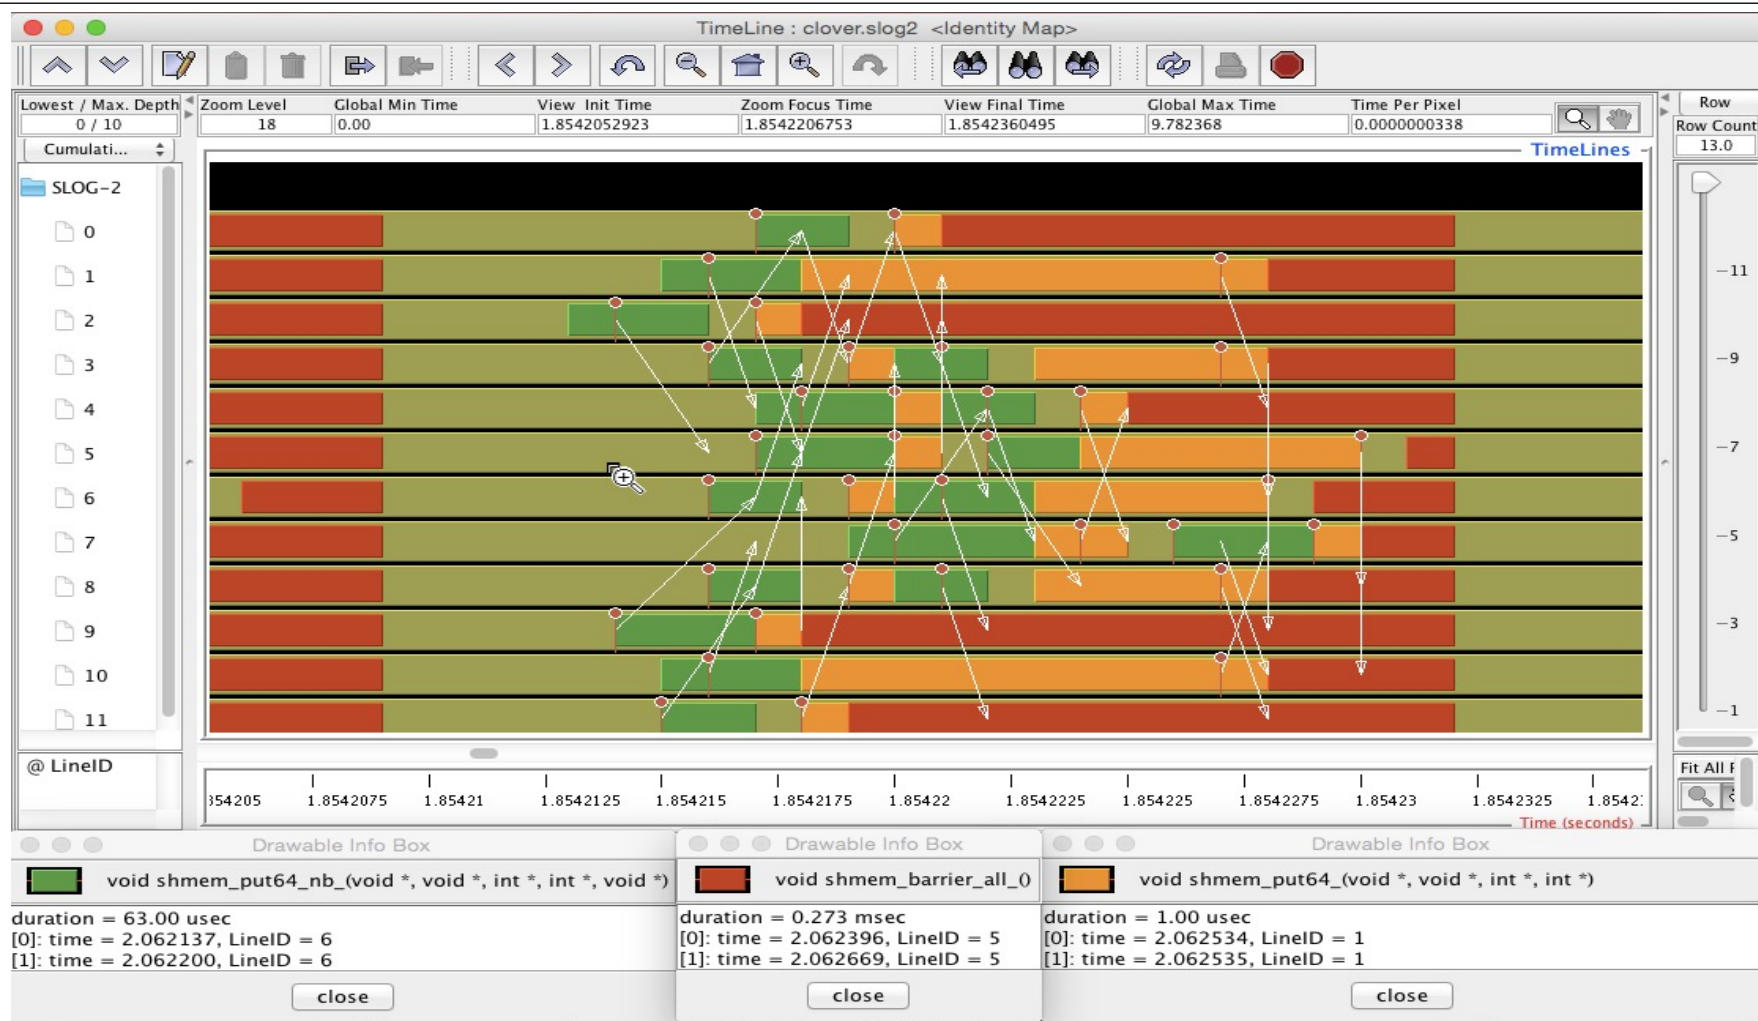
TimeLine : clover.slog2 <Identity Map>

| Lowest / Max. Depth | Zoom Level | Global Min Time | View Init Time | Zoom Focus Time | View Final Time | Global Max Time | Time Per Pixel |
|---|---|---|---|---|---|---|---|
| 0 / 10 | 18 | 0.00 | 1.8542052923 | 1.8542206753 | 1.8542360495 | 9.782368 | 0.0000000338 |

Row
Row Count
13.0

Cumulati...

TimeLines

SLOG-2
0
1
2
3
4
5
6
7
8
9
10
11

-11
-9
-7
-5
-3
-1

@ LineID

354205 1.8542075 1.85421 1.8542125 1.854215 1.8542175 1.85422 1.8542225 1.854225 1.8542275 1.85423 1.8542325 1.8542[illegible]

Time (seconds)

Fit All F

Drawable Info Box
void shmem_put64_nb_(void *, void *, int *, int *, void *)
duration = 63.00 usec
[0]: time = 2.062137, LineID = 6
[1]: time = 2.062200, LineID = 6
close

Drawable Info Box
void shmem_barrier_all_()
duration = 0.273 msec
[0]: time = 2.062396, LineID = 5
[1]: time = 2.062669, LineID = 5
close

Drawable Info Box
void shmem_put64_(void *, void *, int *, int *)
duration = 1.00 usec
[0]: time = 2.062534, LineID = 1
[1]: time = 2.062535, LineID = 1
close